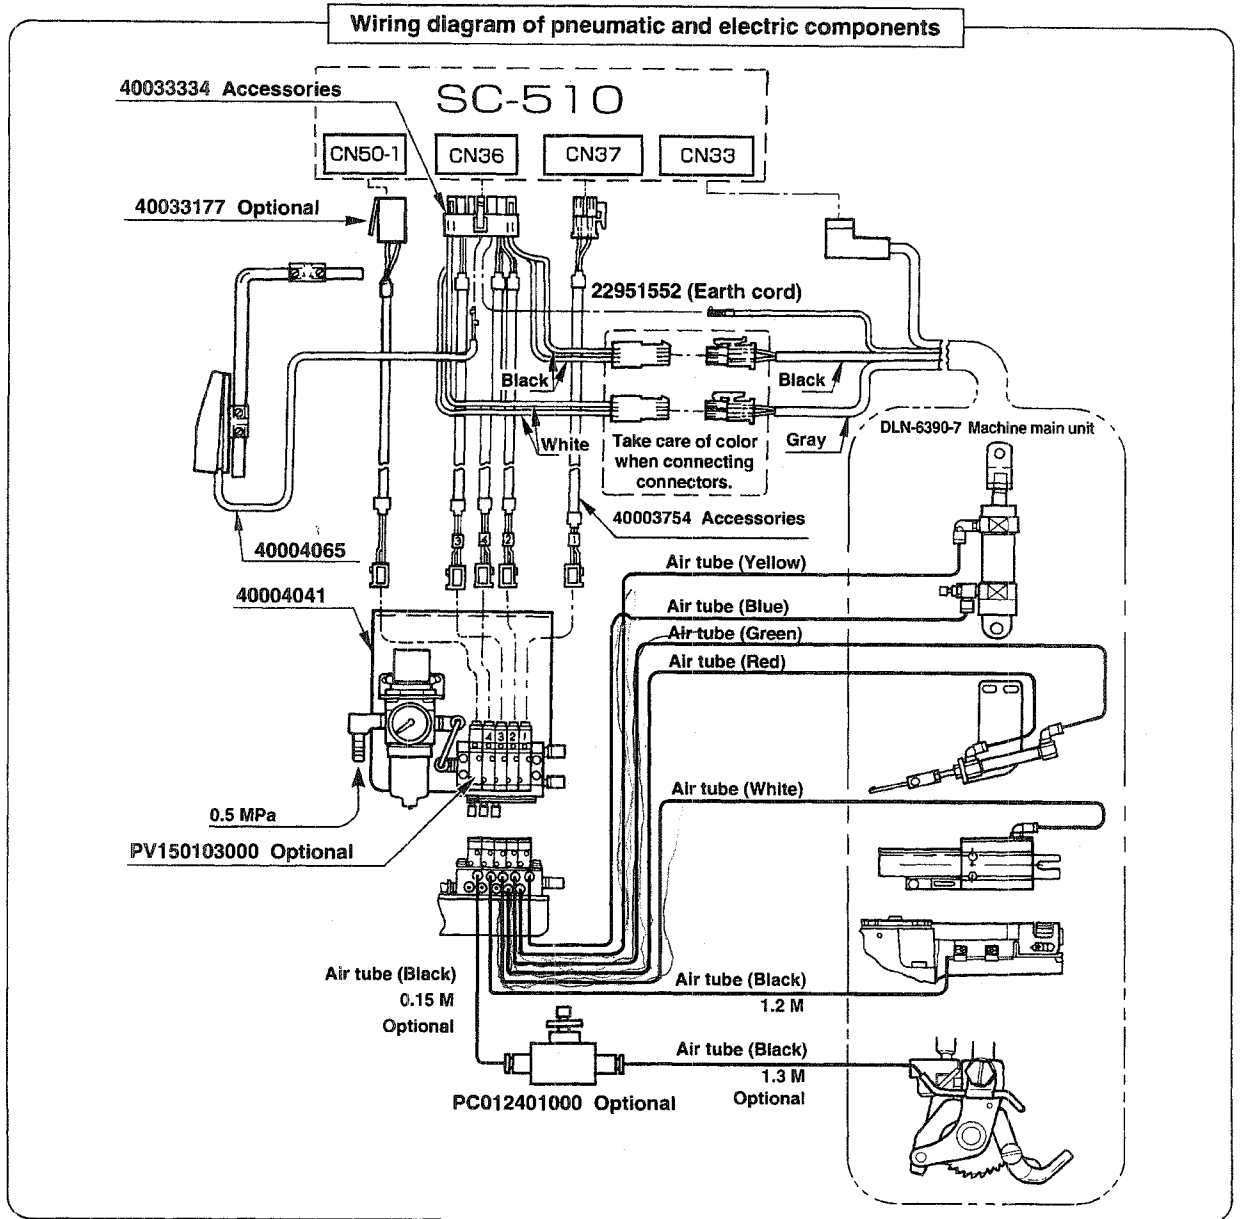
Wiring diagram of pneumatic and electric components

40033334 Accessories

SC-510

CN50-1

CN36

CN37

CN33

40033177 Optional

22951552 (Earth cord)

Black

Black

White

Take care of color when connecting connectors.

Gray

DLN-6390-7 Machine main unit

40003754 Accessories

40004065

3

4

2

1

40004041

Air tube (Yellow)

Air tube (Blue)

Air tube (Green)

Air tube (Red)

4 3 2 1

Air tube (White)

0.5 MPa

PV150103000 Optional

Air tube (Black)
0.15 M
Optional

Air tube (Black)
1.2 M

Air tube (Black)
1.3 M
Optional

PC012401000 Optional